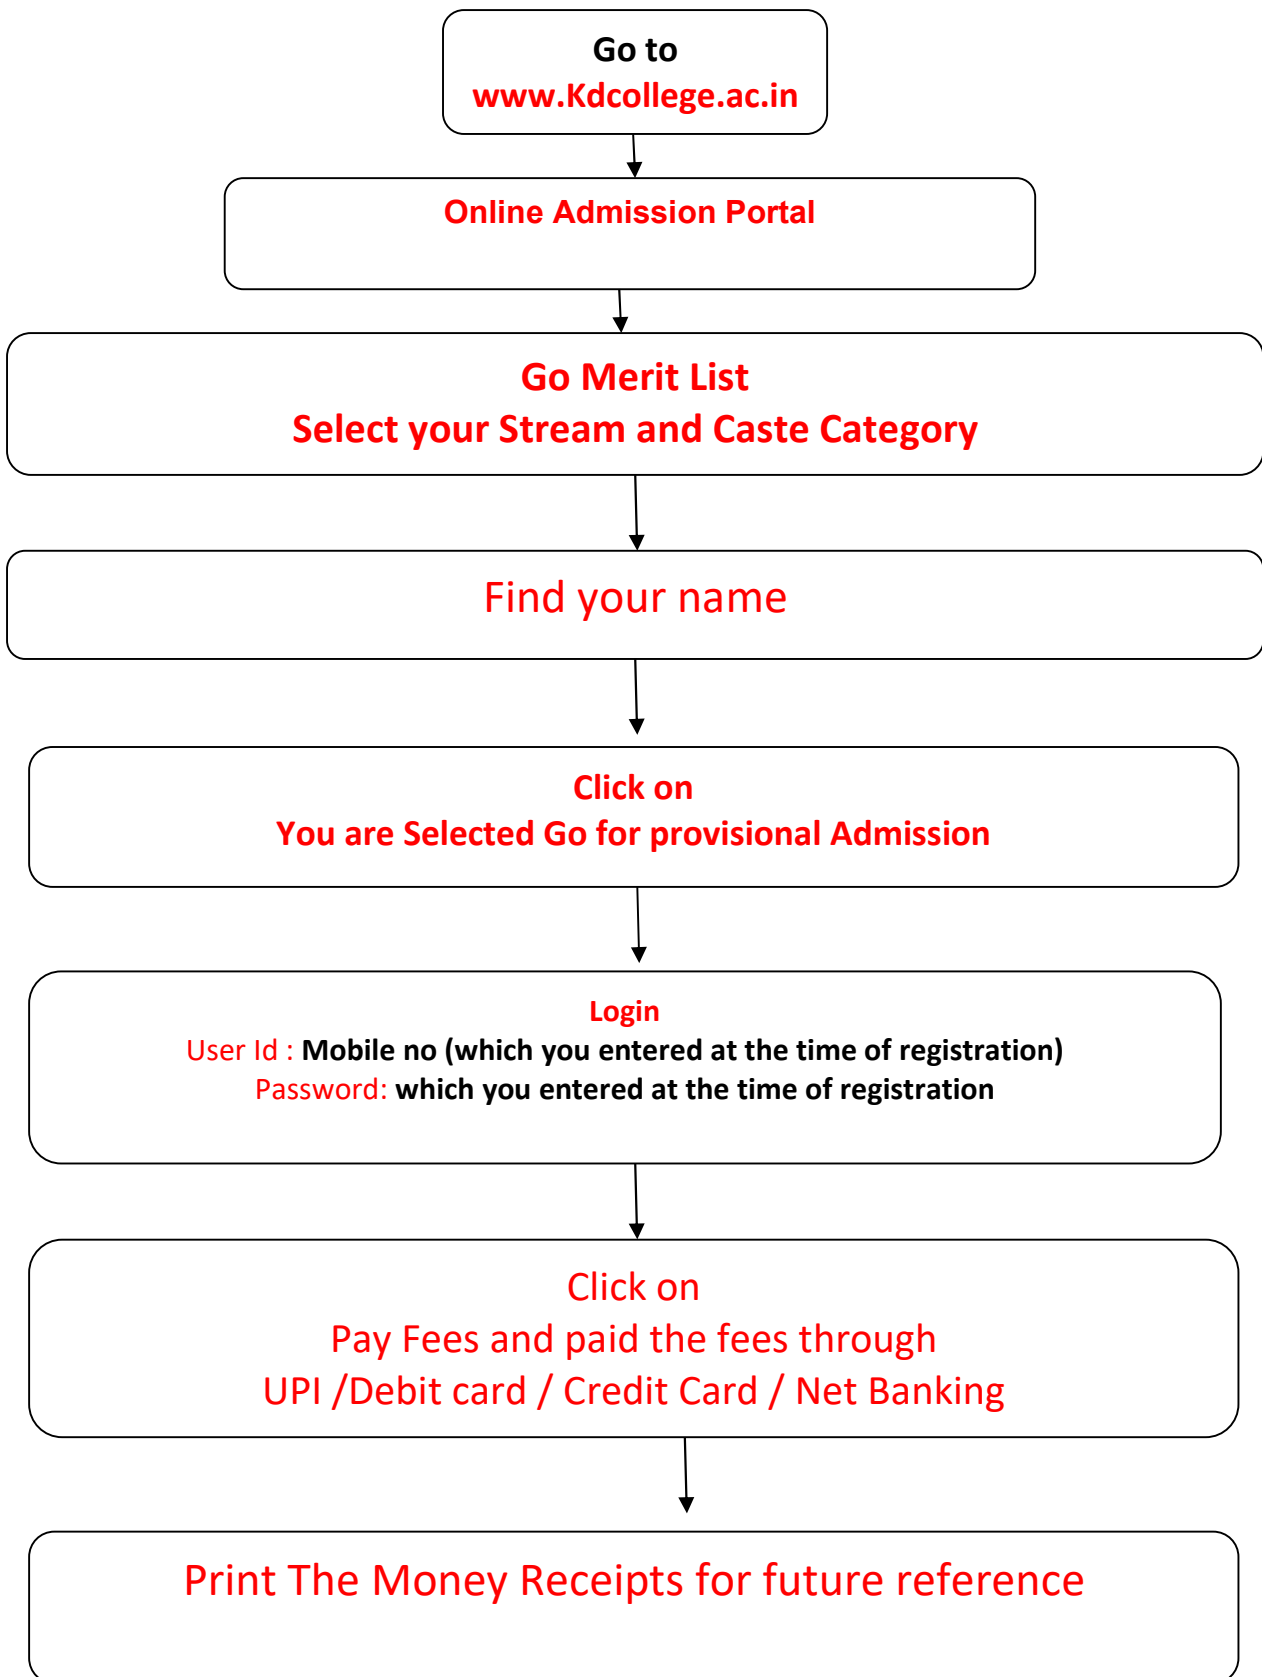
Go to
www.Kdcollege.ac.in

Online Admission Portal

Go Merit List
Select your Stream and Caste Category

Find your name

Click on
You are Selected Go for provisional Admission

Login
User Id : Mobile no (which you entered at the time of registration)
Password: which you entered at the time of registration

Click on
Pay Fees and paid the fees through
UPI /Debit card / Credit Card / Net Banking

Print The Money Receipts for future reference